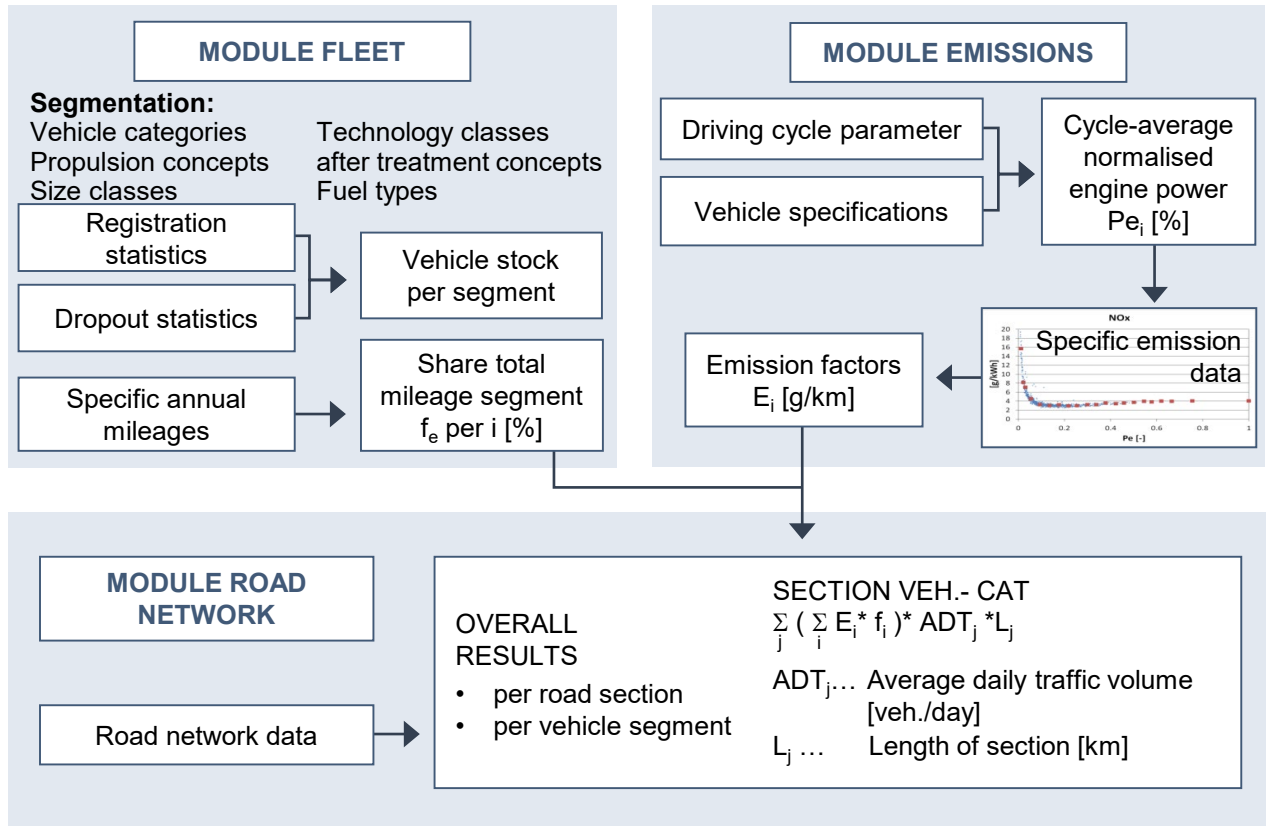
MODULE FLEET

Segmentation:
Vehicle categories
Propulsion concepts
Size classes

Technology classes
after treatment concepts
Fuel types

Registration statistics

Dropout statistics

Vehicle stock per segment

Specific annual mileages

Share total mileage segment $f_e$ per i [%]

MODULE EMISSIONS

Driving cycle parameter

Vehicle specifications

Cycle-average normalised engine power $Pe_i$ [%]

NOx
20
18
16
14
12
10
8
6
4
2
0
[g/kWh]
0
0.2
0.4
0.6
0.8
1
Pe [-]

Specific emission data

Emission factors $E_i$ [g/km]

MODULE ROAD NETWORK

Road network data

OVERALL RESULTS
• per road section
• per vehicle segment

SECTION VEH.- CAT
$\sum_j ( \sum_i E_i * f_i )* ADT_j *L_j$

$ADT_j$… Average daily traffic volume [veh./day]

$L_j$ … Length of section [km]